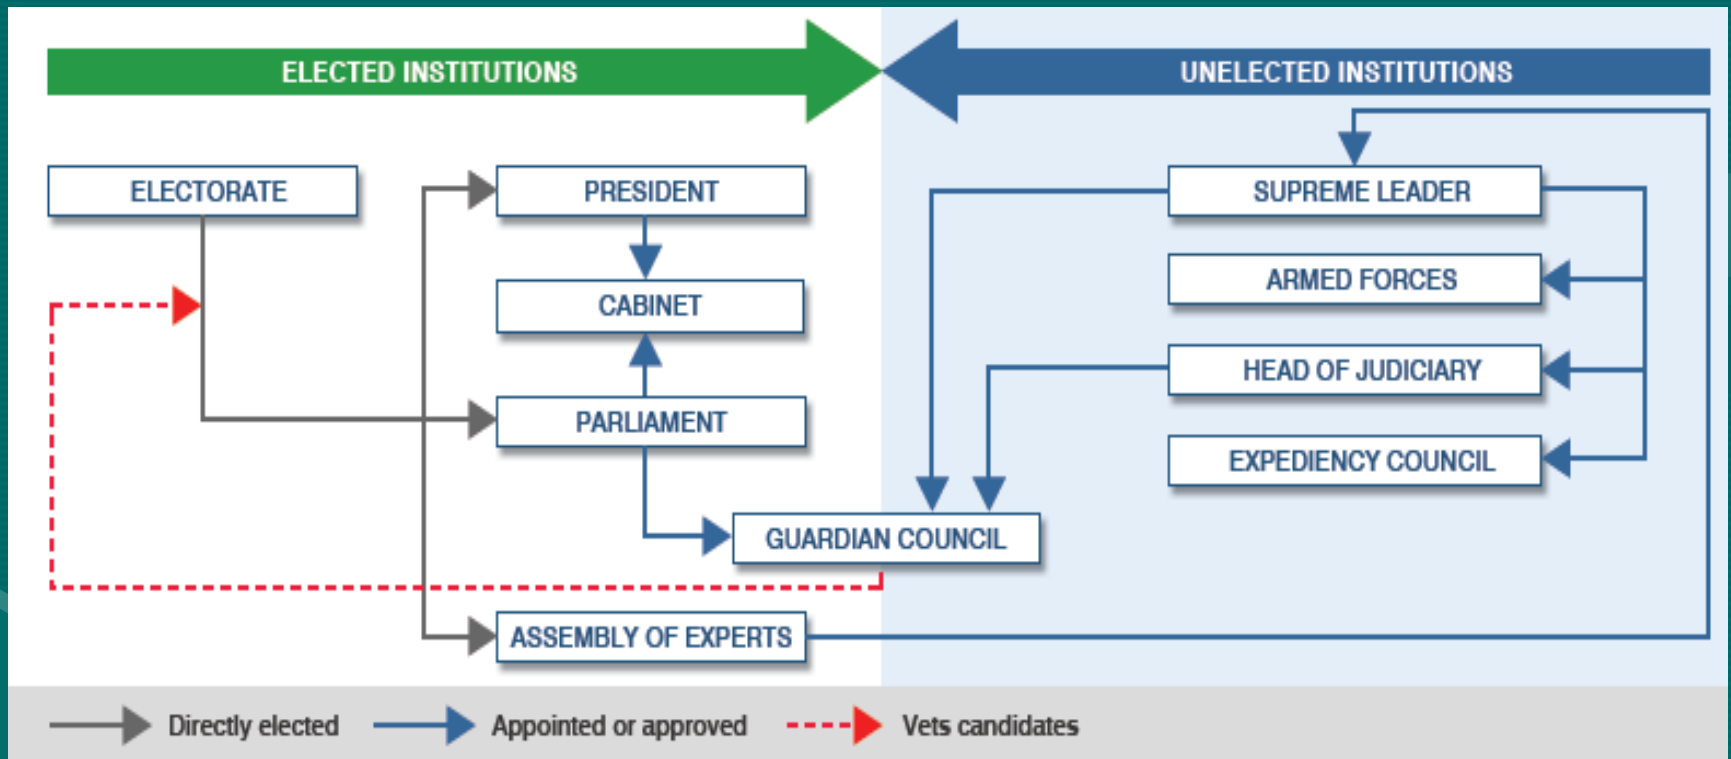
ELECTED INSTITUTIONS

UNELECTED INSTITUTIONS

ELECTORATE

PRESIDENT

CABINET

PARLIAMENT

GUARDIAN COUNCIL

ASSEMBLY OF EXPERTS

SUPREME LEADER

ARMED FORCES

HEAD OF JUDICIARY

EXPEDIENCY COUNCIL

Directly elected

Appointed or approved

Vets candidates